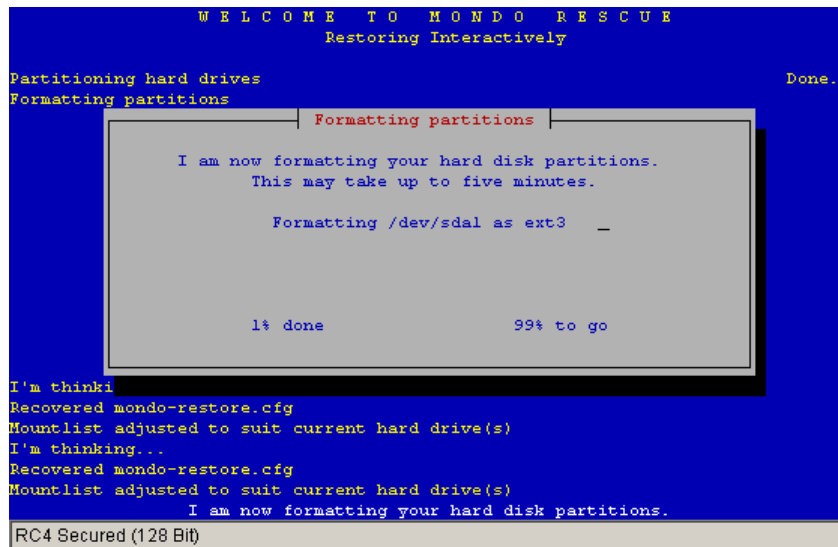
W E L C O M E   T O   M O N D O   R E S C U E
Restoring Interactively

Partitioning hard drives Done.
Formatting partitions

Formatting partitions

I am now formatting your hard disk partitions.
This may take up to five minutes.

Formatting /dev/sda1 as ext3

1% done 99% to go

I'm thinki
Recovered mondo-restore.cfg
Mountlist adjusted to suit current hard drive(s)
I'm thinking...
Recovered mondo-restore.cfg
Mountlist adjusted to suit current hard drive(s)
I am now formatting your hard disk partitions.

RC4 Secured (128 Bit)